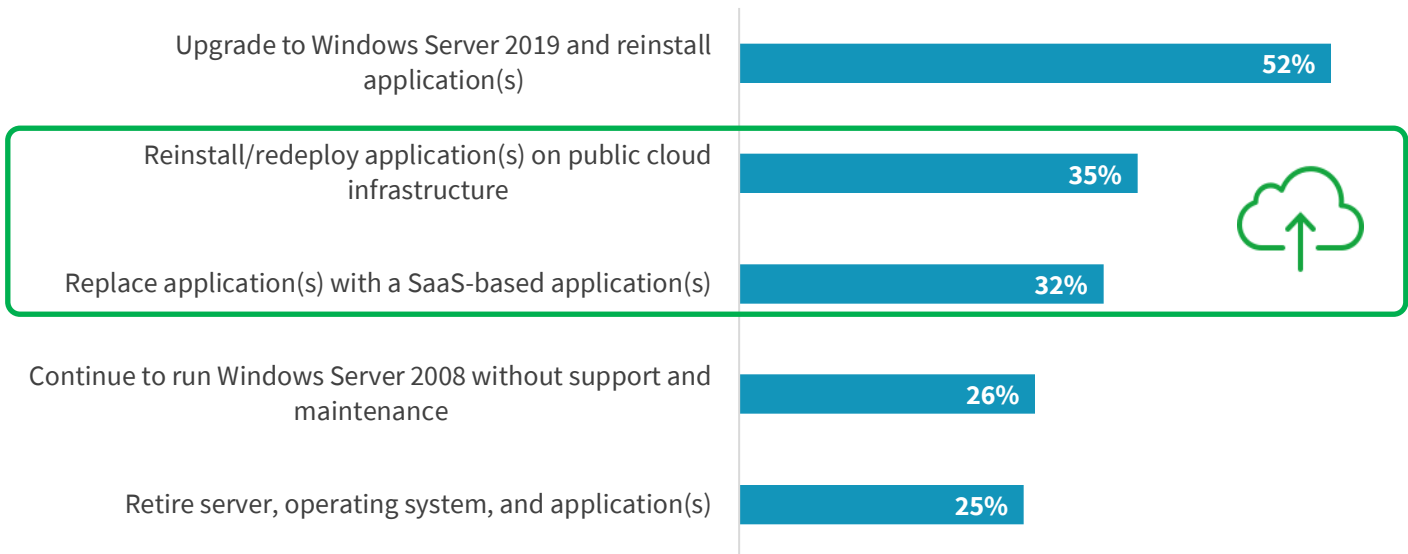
Upgrade to Windows Server 2019 and reinstall application(s)
52%

Reinstall/redeploy application(s) on public cloud infrastructure
35%

Replace application(s) with a SaaS-based application(s)
32%

Continue to run Windows Server 2008 without support and maintenance
26%

Retire server, operating system, and application(s)
25%